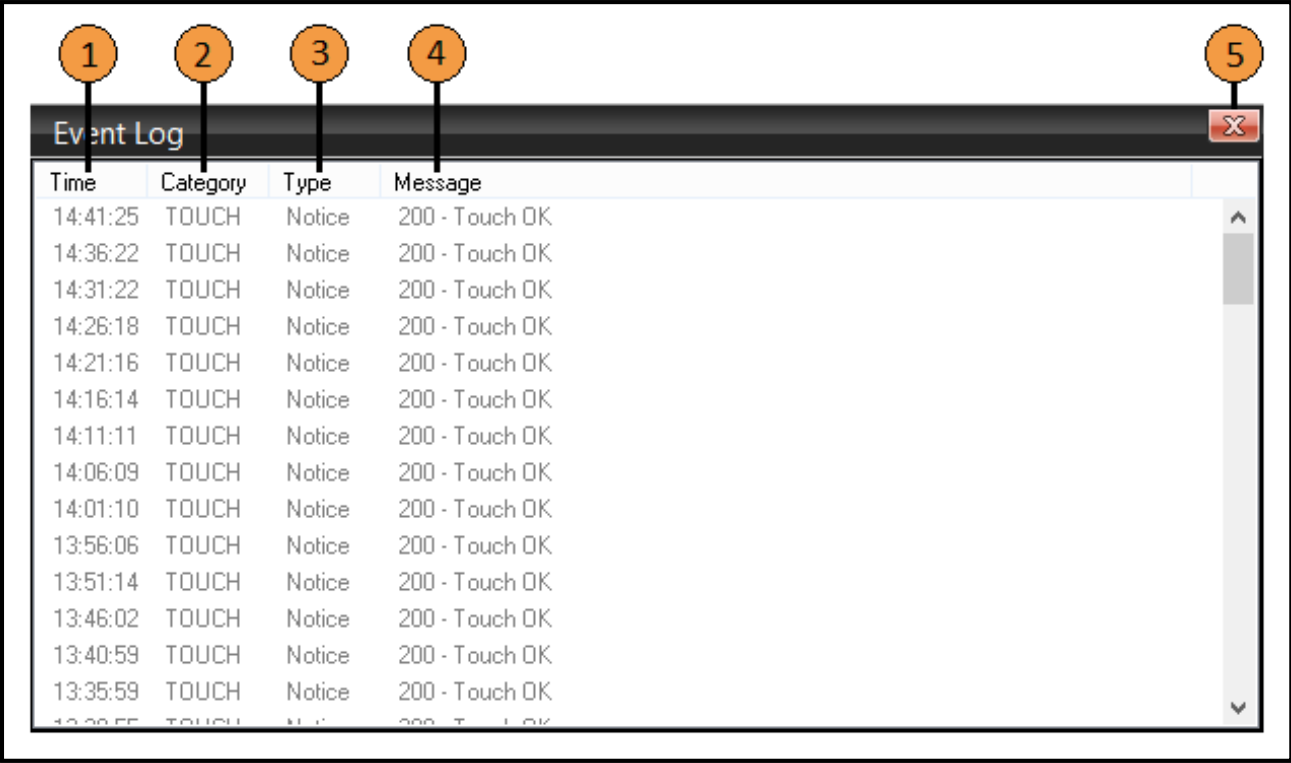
1 2 3 4 5

Event Log

| Time | Category | Type | Message |
|---|---|---|---|
| 14:41:25 | TOUCH | Notice | 200 - Touch OK |
| 14:36:22 | TOUCH | Notice | 200 - Touch OK |
| 14:31:22 | TOUCH | Notice | 200 - Touch OK |
| 14:26:18 | TOUCH | Notice | 200 - Touch OK |
| 14:21:16 | TOUCH | Notice | 200 - Touch OK |
| 14:16:14 | TOUCH | Notice | 200 - Touch OK |
| 14:11:11 | TOUCH | Notice | 200 - Touch OK |
| 14:06:09 | TOUCH | Notice | 200 - Touch OK |
| 14:01:10 | TOUCH | Notice | 200 - Touch OK |
| 13:56:06 | TOUCH | Notice | 200 - Touch OK |
| 13:51:14 | TOUCH | Notice | 200 - Touch OK |
| 13:46:02 | TOUCH | Notice | 200 - Touch OK |
| 13:40:59 | TOUCH | Notice | 200 - Touch OK |
| 13:35:59 | TOUCH | Notice | 200 - Touch OK |
| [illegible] | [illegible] | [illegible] | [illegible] |